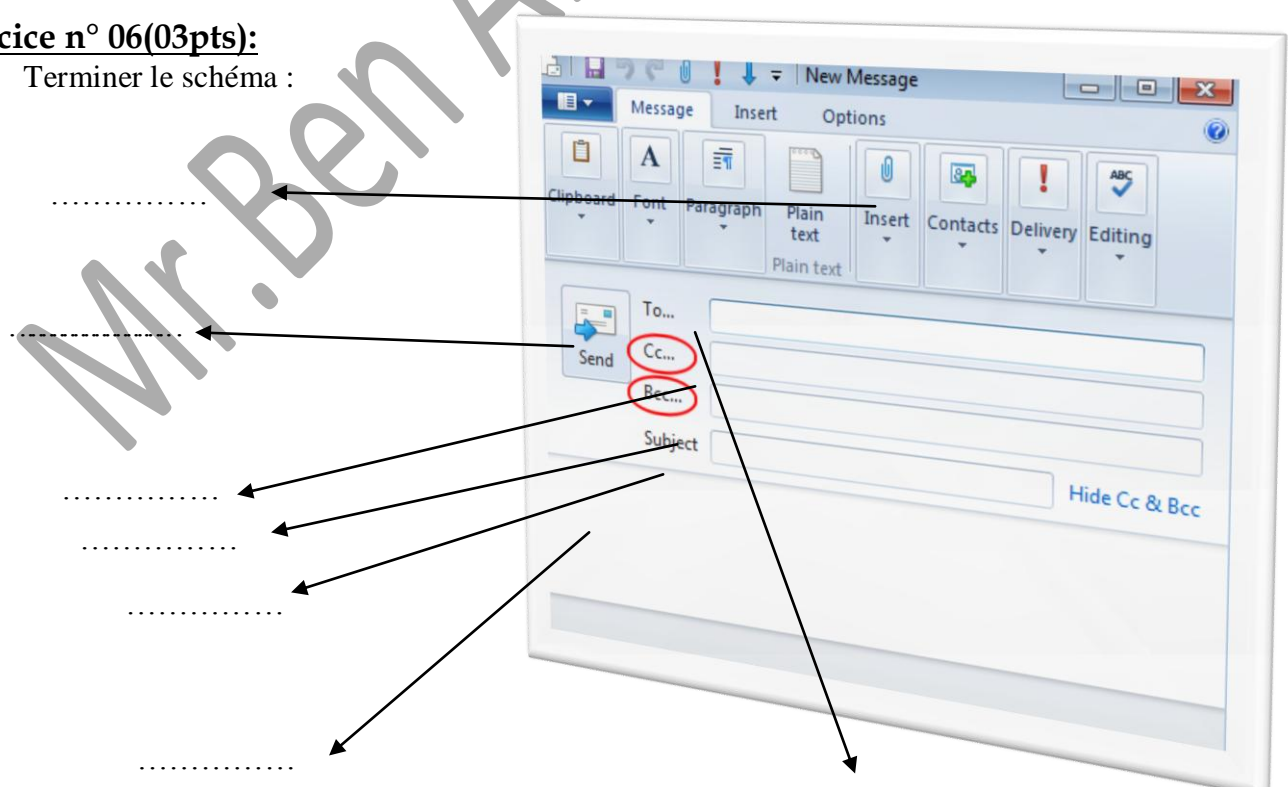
cice n° 06(03pts):

Terminer le schéma :

Mr.Ben A

New Message

Message Insert Options

Clipboard Font Paragraph Plain text Insert Contacts Delivery Editing

Plain text

……………

……………

Send

To...

Cc...

Bcc...

Subject

Hide Cc & Bcc

……………

……………

……………

……………